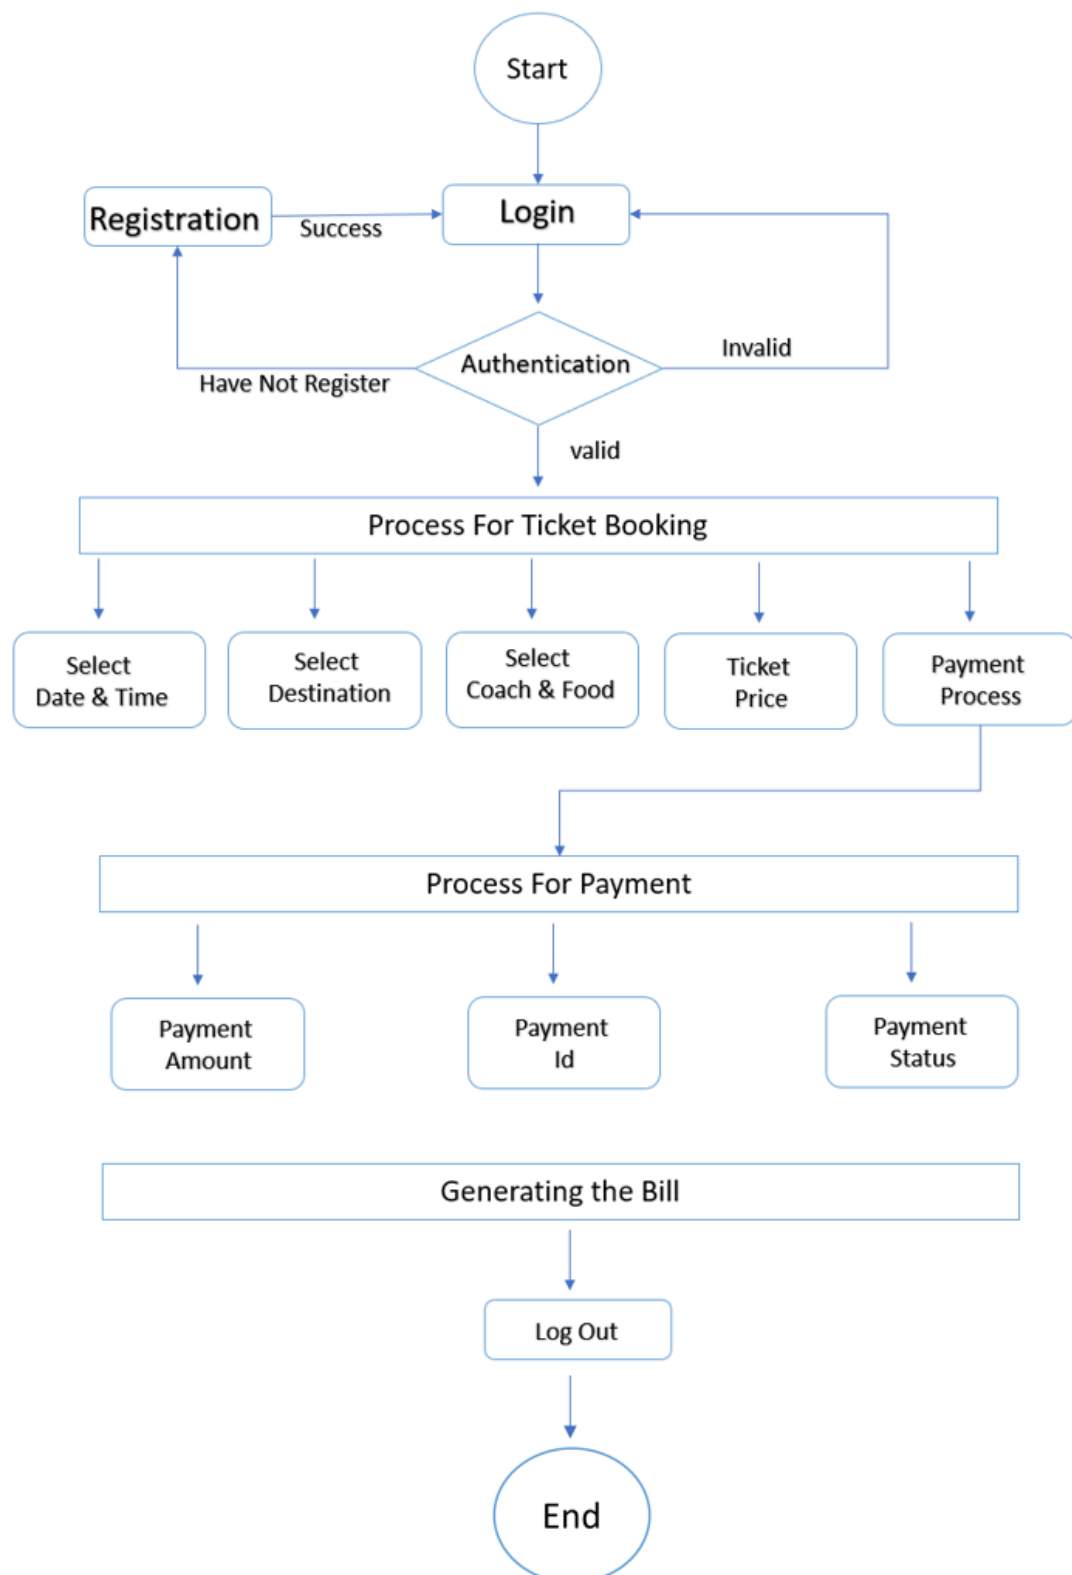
Start

Registration

Success

Login

Authentication

Have Not Register

Invalid

valid

Process For Ticket Booking

Select Date & Time

Select Destination

Select Coach & Food

Ticket Price

Payment Process

Process For Payment

Payment Amount

Payment Id

Payment Status

Generating the Bill

Log Out

End